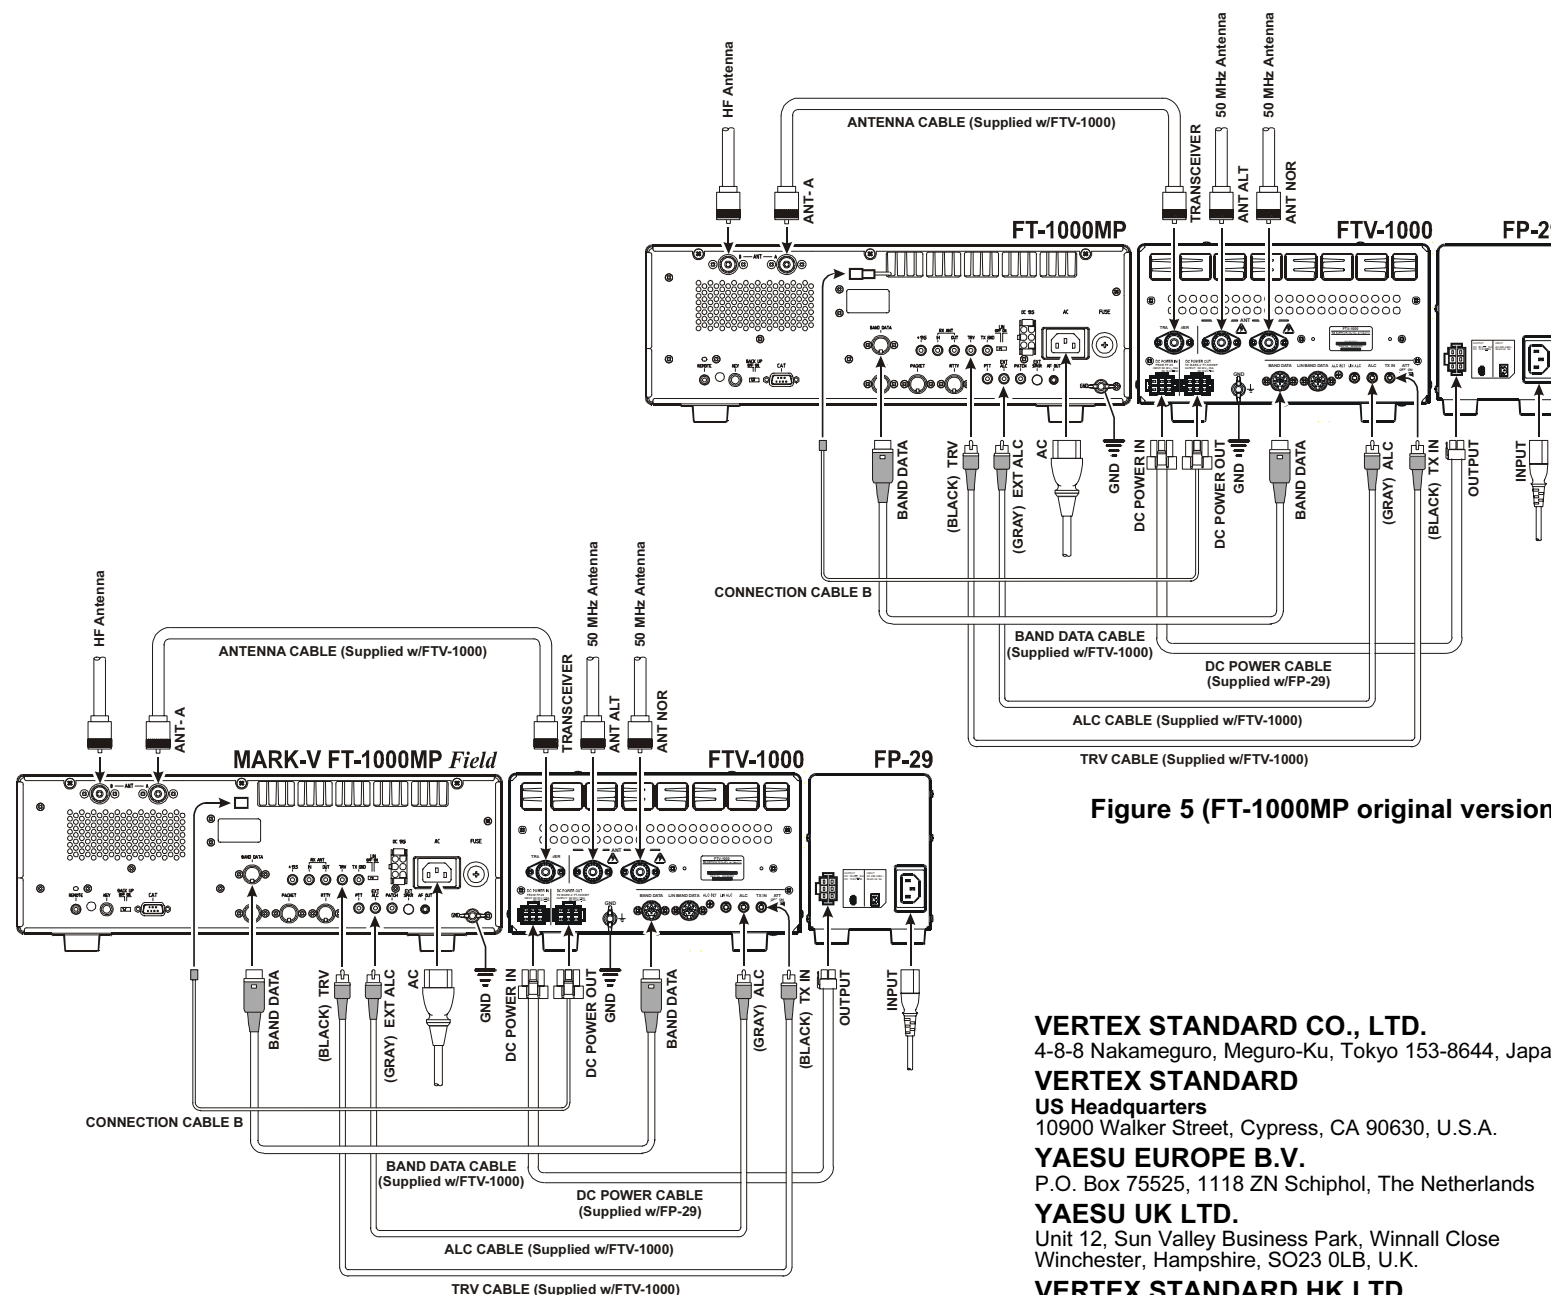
HF Antenna
ANTENNA CABLE (Supplied w/FTV-1000)
ANT- A
TRANSCEIVER
50 MHz Antenna
ANT ALT
50 MHz Antenna
ANT NOR
FT-1000MP
FTV-1000
FP-2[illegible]
BAND DATA
(BLACK) TRV
(GRAY) EXT ALC
AC
GND
DC POWER IN
DC POWER OUT
GND
BAND DATA
(GRAY) ALC
(BLACK) TX IN
OUTPUT
INPUT
CONNECTION CABLE B
BAND DATA CABLE (Supplied w/FTV-1000)
DC POWER CABLE (Supplied w/FP-29)
ALC CABLE (Supplied w/FTV-1000)
TRV CABLE (Supplied w/FTV-1000)

Figure 5 (FT-1000MP original version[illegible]

HF Antenna
ANTENNA CABLE (Supplied w/FTV-1000)
ANT- A
TRANSCEIVER
50 MHz Antenna
ANT ALT
50 MHz Antenna
ANT NOR
MARK-V FT-1000MP Field
FTV-1000
FP-29
BAND DATA
(BLACK) TRV
(GRAY) EXT ALC
AC
GND
DC POWER IN
DC POWER OUT
GND
BAND DATA
(GRAY) ALC
(BLACK) TX IN
OUTPUT
INPUT
CONNECTION CABLE B
BAND DATA CABLE (Supplied w/FTV-1000)
DC POWER CABLE (Supplied w/FP-29)
ALC CABLE (Supplied w/FTV-1000)
TRV CABLE (Supplied w/FTV-1000)

VERTEX STANDARD CO., LTD.
4-8-8 Nakameguro, Meguro-Ku, Tokyo 153-8644, Japa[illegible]
VERTEX STANDARD
US Headquarters
10900 Walker Street, Cypress, CA 90630, U.S.A.
YAESU EUROPE B.V.
P.O. Box 75525, 1118 ZN Schiphol, The Netherlands
YAESU UK LTD.
Unit 12, Sun Valley Business Park, Winnall Close
Winchester, Hampshire, SO23 0LB, U.K.
VERTEX STANDARD HK LTD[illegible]